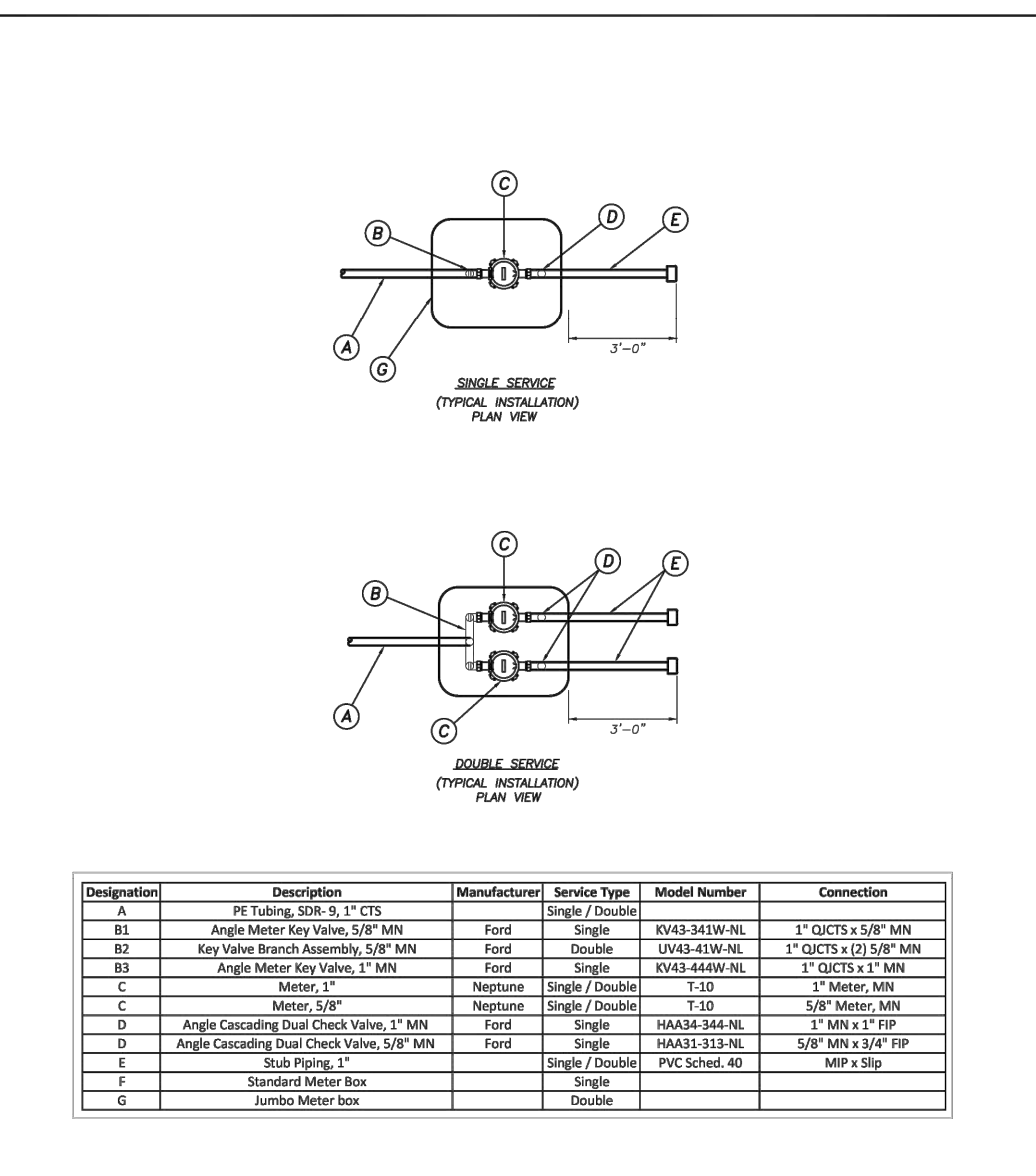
C
B
D
E
A
G
3'–0"

SINGLE SERVICE
(TYPICAL INSTALLATION)
PLAN VIEW

C
B
D
E
A
C
3'–0"

DOUBLE SERVICE
(TYPICAL INSTALLATION)
PLAN VIEW

| Designation | Description | Manufacturer | Service Type | Model Number | Connection |
|---|---|---|---|---|---|
| A | PE Tubing, SDR- 9, 1" CTS | | Single / Double | | |
| B1 | Angle Meter Key Valve, 5/8" MN | Ford | Single | KV43-341W-NL | 1" QJCTS x 5/8" MN |
| B2 | Key Valve Branch Assembly, 5/8" MN | Ford | Double | UV43-41W-NL | 1" QJCTS x (2) 5/8" MN |
| B3 | Angle Meter Key Valve, 1" MN | Ford | Single | KV43-444W-NL | 1" QJCTS x 1" MN |
| C | Meter, 1" | Neptune | Single / Double | T-10 | 1" Meter, MN |
| C | Meter, 5/8" | Neptune | Single / Double | T-10 | 5/8" Meter, MN |
| D | Angle Cascading Dual Check Valve, 1" MN | Ford | Single | HAA34-344-NL | 1" MN x 1" FIP |
| D | Angle Cascading Dual Check Valve, 5/8" MN | Ford | Single | HAA31-313-NL | 5/8" MN x 3/4" FIP |
| E | Stub Piping, 1" | | Single / Double | PVC Sched. 40 | MIP x Slip |
| F | Standard Meter Box | | Single | | |
| G | Jumbo Meter box | | Double | | |